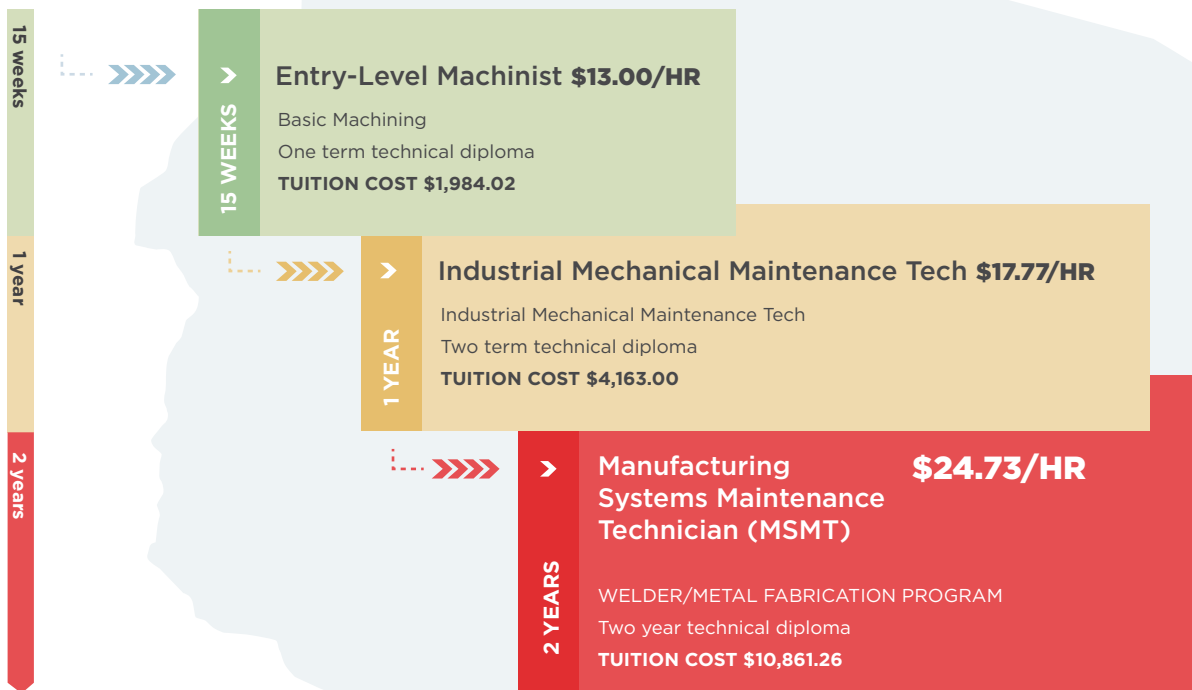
15 weeks

1 year

2 years

15 WEEKS

Entry-Level Machinist $13.00/HR

Basic Machining

One term technical diploma

TUITION COST $1,984.02

1 YEAR

Industrial Mechanical Maintenance Tech $17.77/HR

Industrial Mechanical Maintenance Tech

Two term technical diploma

TUITION COST $4,163.00

2 YEARS

Manufacturing Systems Maintenance Technician (MSMT)

$24.73/HR

WELDER/METAL FABRICATION PROGRAM

Two year technical diploma

TUITION COST $10,861.26